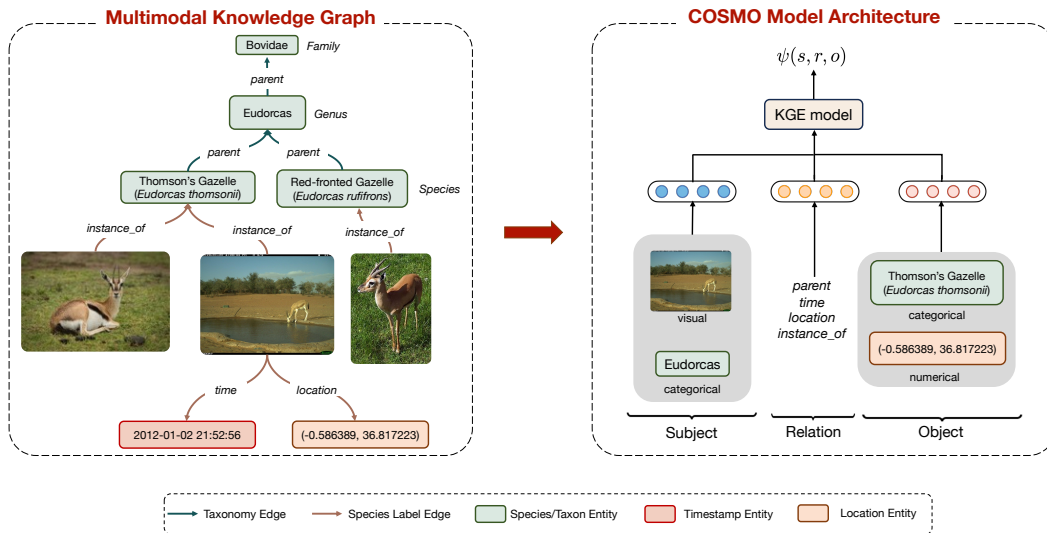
Multimodal Knowledge Graph

Bovidae Family

parent

Eudorcas Genus

parent parent

Thomson's Gazelle (Eudorcas thomsonii)

Red-fronted Gazelle (Eudorcas rufifrons) Species

instance_of instance_of instance_of

time location

2012-01-02 21:52:56

(-0.586389, 36.817223)

COSMO Model Architecture

$\psi(s, r, o)$

KGE model

visual

Eudorcas

categorical

parent
time
location
instance_of

Thomson's Gazelle (Eudorcas thomsonii)

categorical

(-0.586389, 36.817223)

numerical

Subject

Relation

Object

Taxonomy Edge Species Label Edge Species/Taxon Entity Timestamp Entity Location Entity